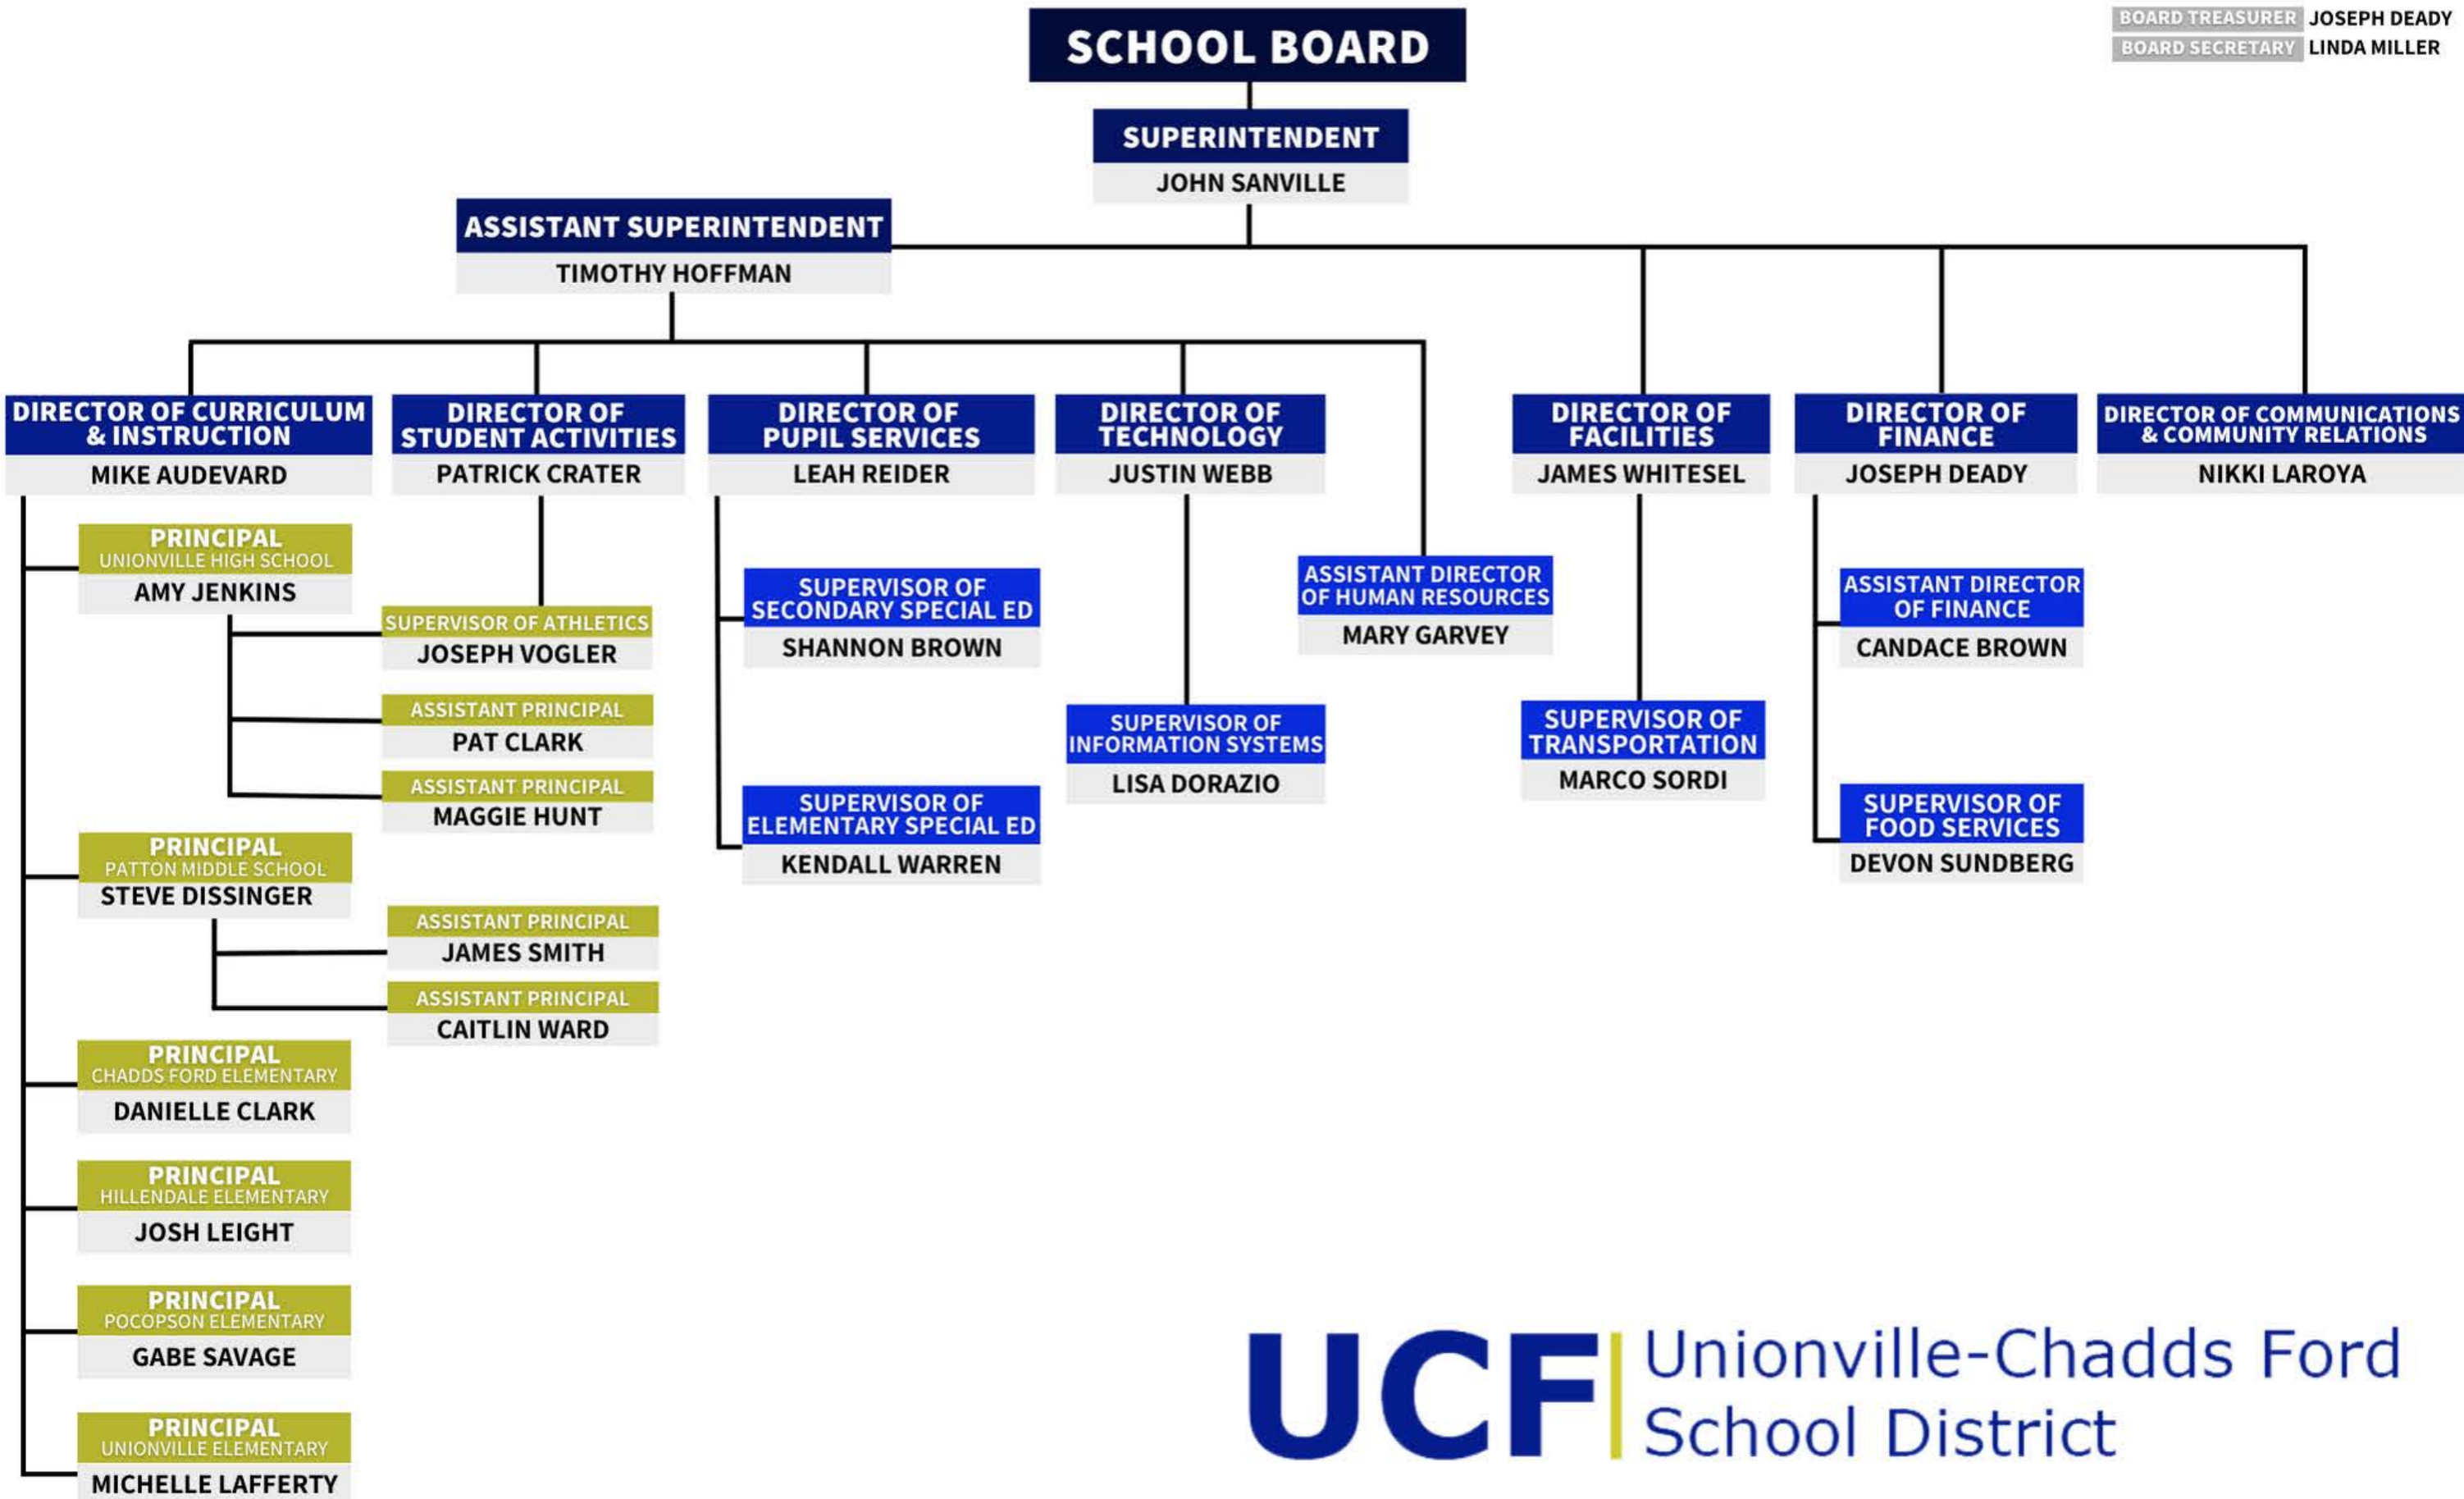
BOARD TREASURER JOSEPH DEADY
BOARD SECRETARY LINDA MILLER

SCHOOL BOARD

SUPERINTENDENT
JOHN SANVILLE

ASSISTANT SUPERINTENDENT
TIMOTHY HOFFMAN

DIRECTOR OF CURRICULUM & INSTRUCTION
MIKE AUDEVARD

DIRECTOR OF STUDENT ACTIVITIES
PATRICK CRATER

DIRECTOR OF PUPIL SERVICES
LEAH REIDER

DIRECTOR OF TECHNOLOGY
JUSTIN WEBB

DIRECTOR OF FACILITIES
JAMES WHITESEL

DIRECTOR OF FINANCE
JOSEPH DEADY

DIRECTOR OF COMMUNICATIONS & COMMUNITY RELATIONS
NIKKI LAROYA

PRINCIPAL
UNIONVILLE HIGH SCHOOL
AMY JENKINS

SUPERVISOR OF ATHLETICS
JOSEPH VOGLER

ASSISTANT PRINCIPAL
PAT CLARK

ASSISTANT PRINCIPAL
MAGGIE HUNT

SUPERVISOR OF SECONDARY SPECIAL ED
SHANNON BROWN

SUPERVISOR OF ELEMENTARY SPECIAL ED
KENDALL WARREN

SUPERVISOR OF INFORMATION SYSTEMS
LISA DORAZIO

ASSISTANT DIRECTOR OF HUMAN RESOURCES
MARY GARVEY

SUPERVISOR OF TRANSPORTATION
MARCO SORDI

ASSISTANT DIRECTOR OF FINANCE
CANDACE BROWN

SUPERVISOR OF FOOD SERVICES
DEVON SUNDBERG

PRINCIPAL
PATTON MIDDLE SCHOOL
STEVE DISSINGER

ASSISTANT PRINCIPAL
JAMES SMITH

ASSISTANT PRINCIPAL
CAITLIN WARD

PRINCIPAL
CHADDS FORD ELEMENTARY
DANIELLE CLARK

PRINCIPAL
HILLENDALE ELEMENTARY
JOSH LEIGHT

PRINCIPAL
POCOPSON ELEMENTARY
GABE SAVAGE

PRINCIPAL
UNIONVILLE ELEMENTARY
MICHELLE LAFFERTY

UCF Unionville-Chadds Ford School District